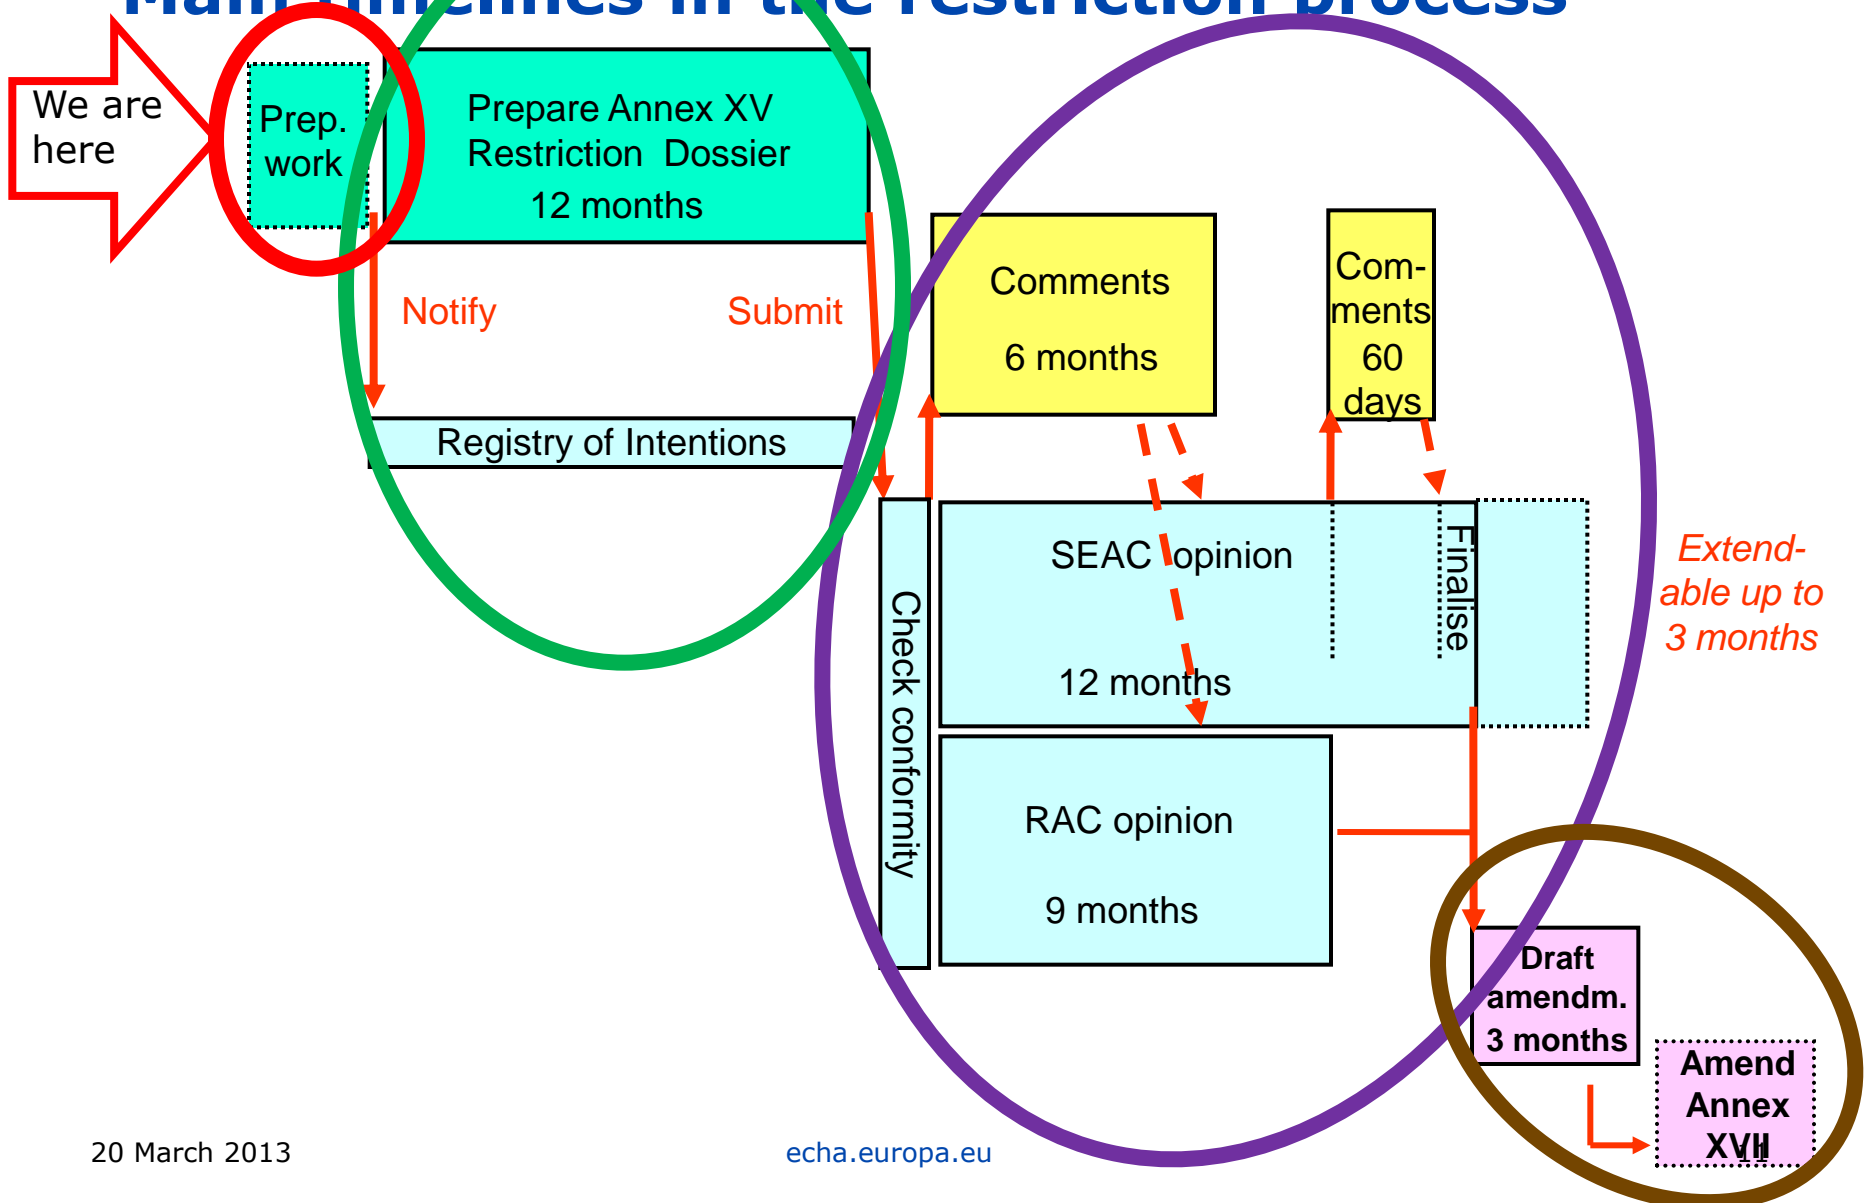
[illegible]

We are here

Prep. work

Prepare Annex XV Restriction Dossier 12 months

Notify

Submit

Registry of Intentions

Comments 6 months

Com-ments 60 days

Check conformity

SEAC opinion 12 months

Finalise

Extend-able up to 3 months

RAC opinion 9 months

Draft amendm. 3 months

Amend Annex XVII

20 March 2013

echa.europa.eu

11